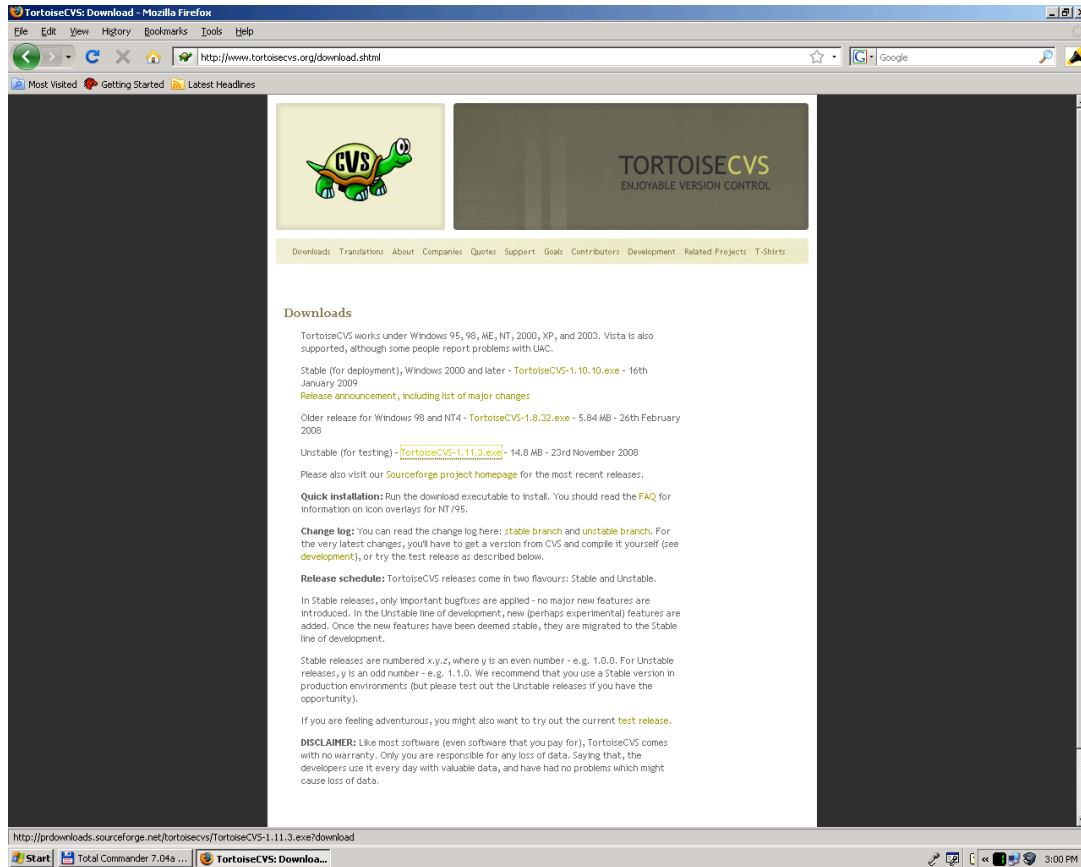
TortoiseCVS: Download - Mozilla Firefox

File Edit View History Bookmarks Tools Help

http://www.tortoisecvs.org/download.shtml

Google

Most Visited Getting Started Latest Headlines

CVS

TORTOISECVS
ENJOYABLE VERSION CONTROL

Downloads Translations About Companies Quotes Support Goals Contributors Development Related Projects T-Shirts

Downloads

TortoiseCVS works under Windows 95, 98, ME, NT, 2000, XP, and 2003. Vista is also supported, although some people report problems with UAC.

Stable (for deployment), Windows 2000 and later - TortoiseCVS-1.10.10.exe - 16th January 2009
Release announcement, including list of major changes

Older release for Windows 98 and NT4 - TortoiseCVS-1.8.32.exe - 5.84 MB - 26th February 2008

Unstable (for testing) - TortoiseCVS-1.11.3.exe - 14.8 MB - 23rd November 2008

Please also visit our Sourceforge project homepage for the most recent releases.

Quick installation: Run the download executable to install. You should read the FAQ for information on icon overlays for NT/95.

Change log: You can read the change log here: stable branch and unstable branch. For the very latest changes, you'll have to get a version from CVS and compile it yourself (see development), or try the test release as described below.

Release schedule: TortoiseCVS releases come in two flavours: Stable and Unstable.

In Stable releases, only important bugfixes are applied - no major new features are introduced. In the Unstable line of development, new (perhaps experimental) features are added. Once the new features have been deemed stable, they are migrated to the Stable line of development.

Stable releases are numbered x.y.z, where y is an even number - e.g. 1.0.0. For Unstable releases, y is an odd number - e.g. 1.1.0. We recommend that you use a Stable version in production environments (but please test out the Unstable releases if you have the opportunity).

If you are feeling adventurous, you might also want to try out the current test release.

DISCLAIMER: Like most software (even software that you pay for), TortoiseCVS comes with no warranty. Only you are responsible for any loss of data. Saying that, the developers use it every day with valuable data, and have had no problems which might cause loss of data.

http://prdownloads.sourceforge.net/tortoisecvs/TortoiseCVS-1.11.3.exe?download

Start Total Commander 7.04a ... TortoiseCVS: Downloa... 3:00 PM